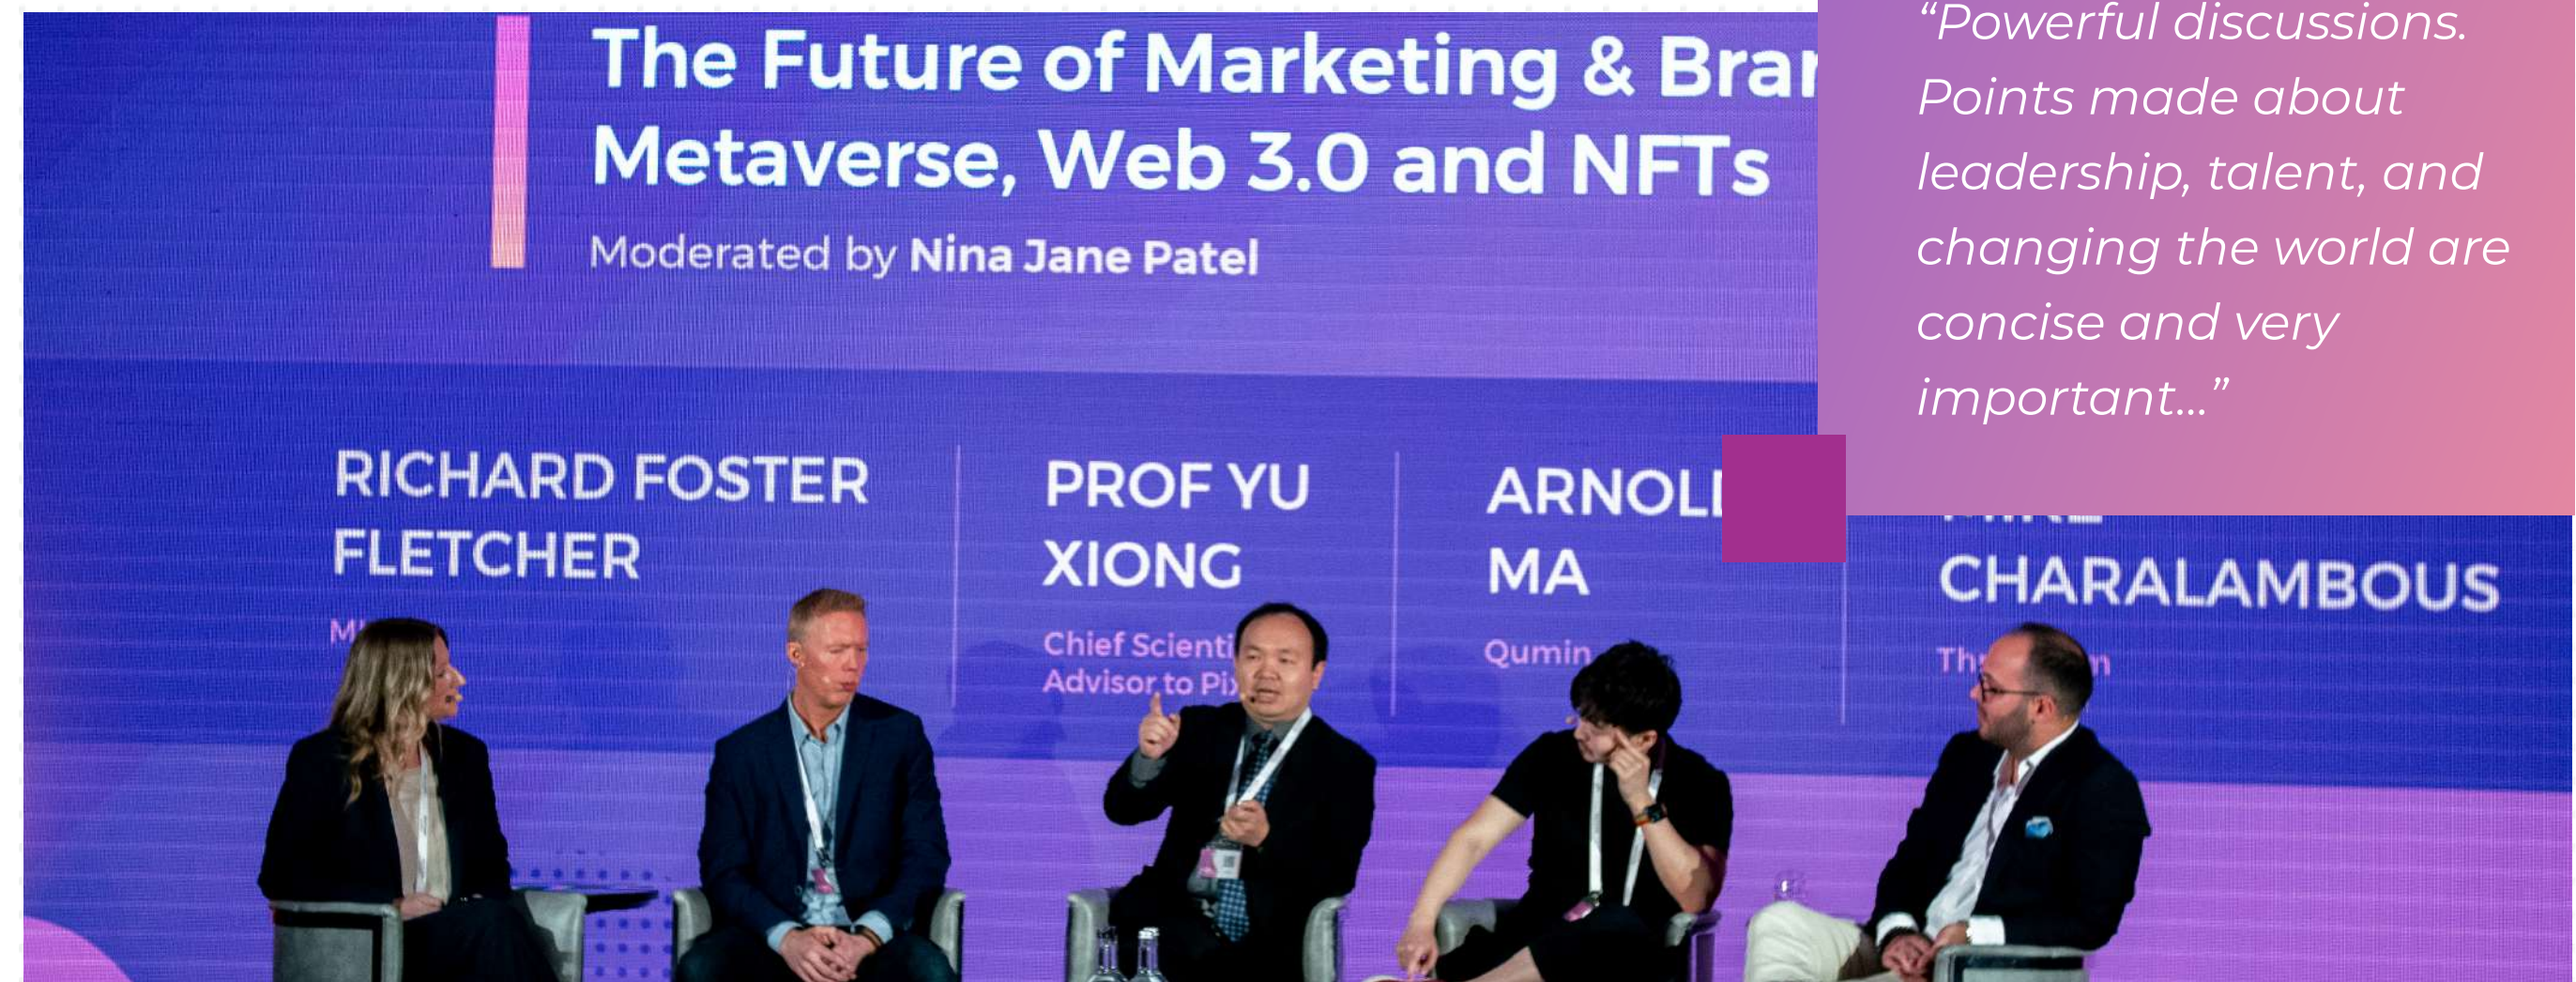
The Future of Marketing & Bra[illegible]
Metaverse, Web 3.0 and NFTs

Moderated by Nina Jane Patel

RICHARD FOSTER FLETCHER

M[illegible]

PROF YU XIONG

Chief Scienti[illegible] Advisor to Pi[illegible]

ARNOL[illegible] MA

Qumin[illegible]

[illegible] CHARALAMBOUS

Th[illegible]n

“Powerful discussions. Points made about leadership, talent, and changing the world are concise and very important...”